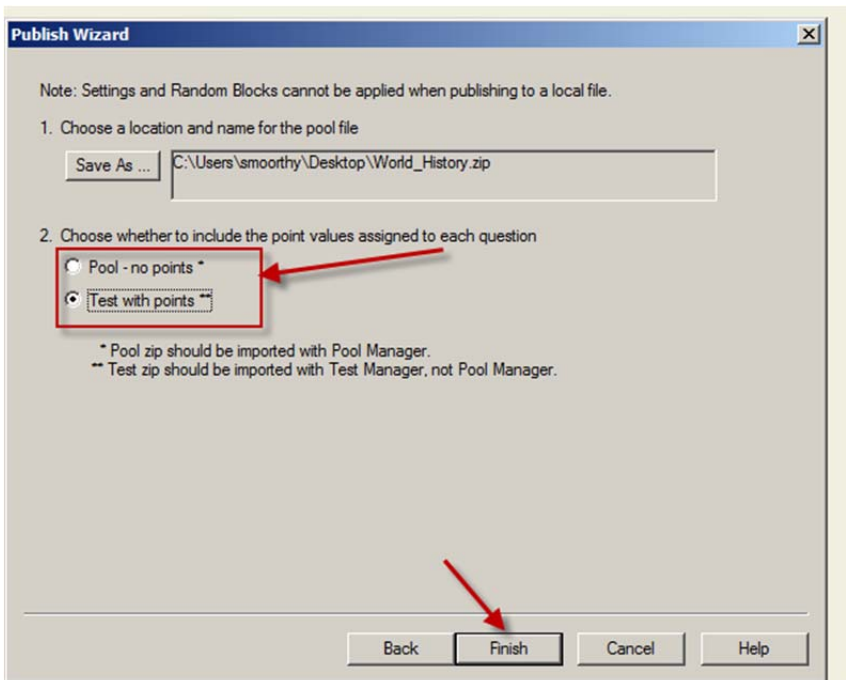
Publish Wizard

Note: Settings and Random Blocks cannot be applied when publishing to a local file.

1. Choose a location and name for the pool file

Save As ... C:\Users\smoorthy\Desktop\World_History.zip

2. Choose whether to include the point values assigned to each question

Pool - no points *

Test with points **

* Pool zip should be imported with Pool Manager.
** Test zip should be imported with Test Manager, not Pool Manager.

Back Finish Cancel Help